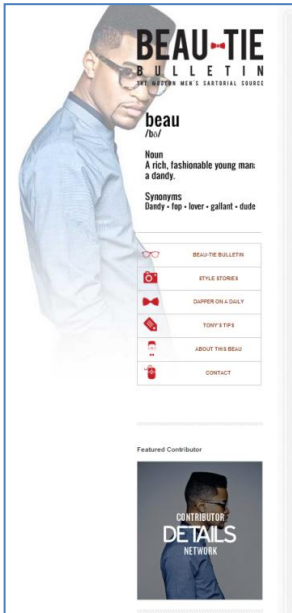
BEAU-TIE BULLETIN
THE MODERN MEN'S SARTORIAL SOURCE

beau
/bō/

Noun
A rich, fashionable young man; a dandy.

Synonyms
Dandy • fop • lover • gallant • dude

BEAU-TIE BULLETIN
STYLE STORIES
DAPPER ON A DAILY
TONY'S TIPS
ABOUT THIS BEAU
CONTACT

Featured Contributor

CONTRIBUTOR
DETAILS
NETWORK